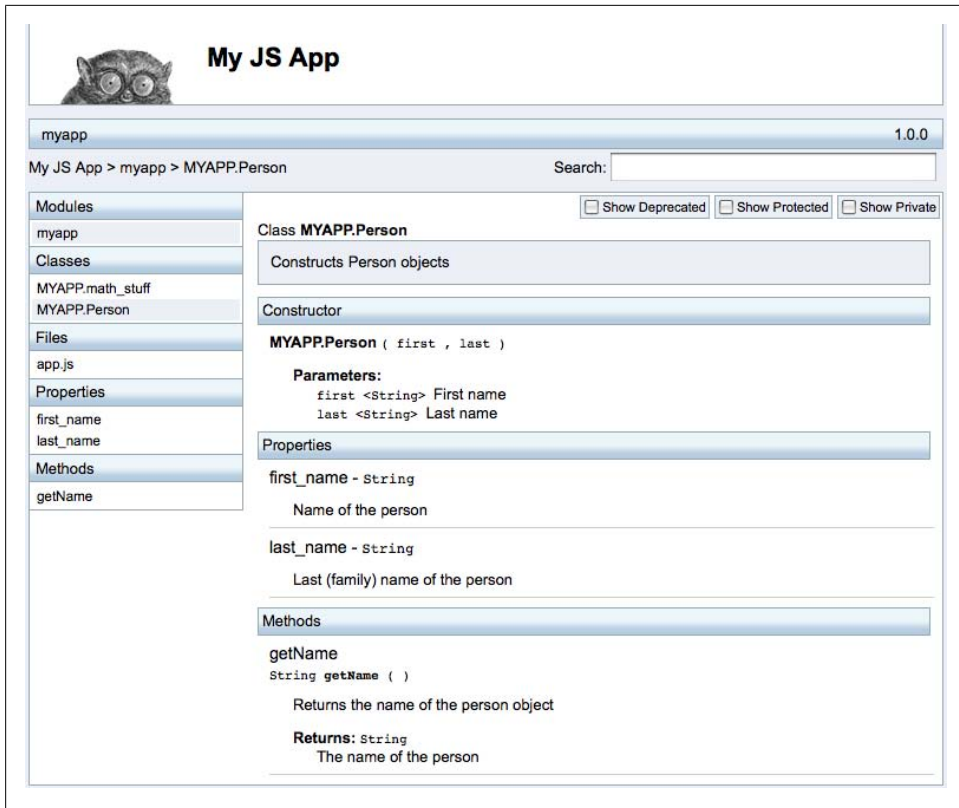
My JS App

myapp

1.0.0

My JS App > myapp > MYAPP.Person

Search:

Modules

myapp

Classes

MYAPP.math_stuff
MYAPP.Person

Files

app.js

Properties

first_name
last_name

Methods

getName

Show Deprecated
Show Protected
Show Private

Class **MYAPP.Person**

Constructs Person objects

Constructor

**MYAPP.Person** ( first , last )

**Parameters:**
first <String> First name
last <String> Last name

Properties

first_name - String

Name of the person

last_name - String

Last (family) name of the person

Methods

getName
String **getName** ( )

Returns the name of the person object

**Returns:** String
The name of the person